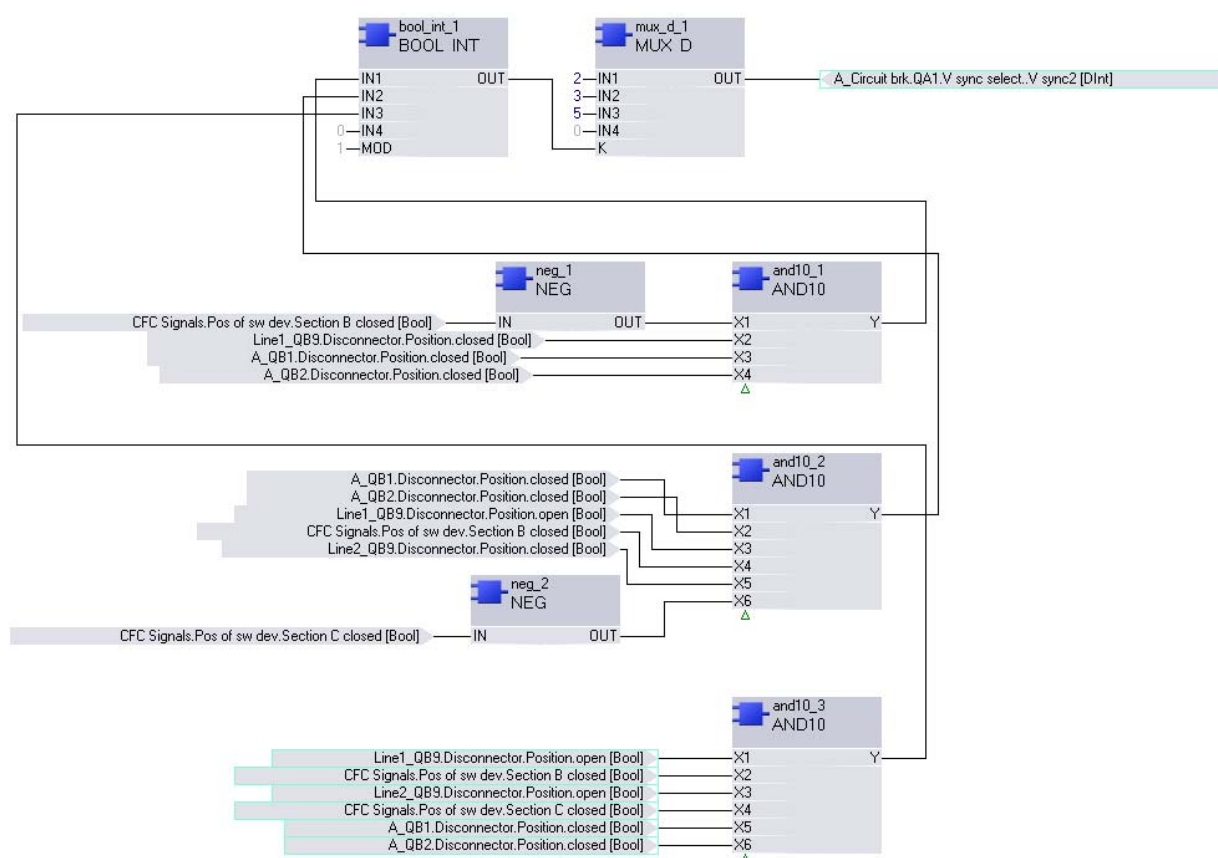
bool_int_1
BOOL INT

IN1
IN2
IN3
0 IN4
1 MOD
OUT

mux_d_1
MUX D

2 IN1
3 IN2
5 IN3
0 IN4
K
OUT

A_Circuit brk.QA1.V sync select..V sync2 [DInt]

neg_1
NEG

CFC Signals.Pos of sw dev.Section B closed [Bool]
IN
OUT

and10_1
AND10

Line1_QB9.Disconnector.Position.closed [Bool]
A_QB1.Disconnector.Position.closed [Bool]
A_QB2.Disconnector.Position.closed [Bool]

X1
X2
X3
X4
Y

A_QB1.Disconnector.Position.closed [Bool]
A_QB2.Disconnector.Position.closed [Bool]
Line1_QB9.Disconnector.Position.open [Bool]
CFC Signals.Pos of sw dev.Section B closed [Bool]
Line2_QB9.Disconnector.Position.closed [Bool]

and10_2
AND10

X1
X2
X3
X4
X5
X6
Y

neg_2
NEG

CFC Signals.Pos of sw dev.Section C closed [Bool]
IN
OUT

and10_3
AND10

Line1_QB9.Disconnector.Position.open [Bool]
CFC Signals.Pos of sw dev.Section B closed [Bool]
Line2_QB9.Disconnector.Position.open [Bool]
CFC Signals.Pos of sw dev.Section C closed [Bool]
A_QB1.Disconnector.Position.closed [Bool]
A_QB2.Disconnector.Position.closed [Bool]

X1
X2
X3
X4
X5
X6
Y